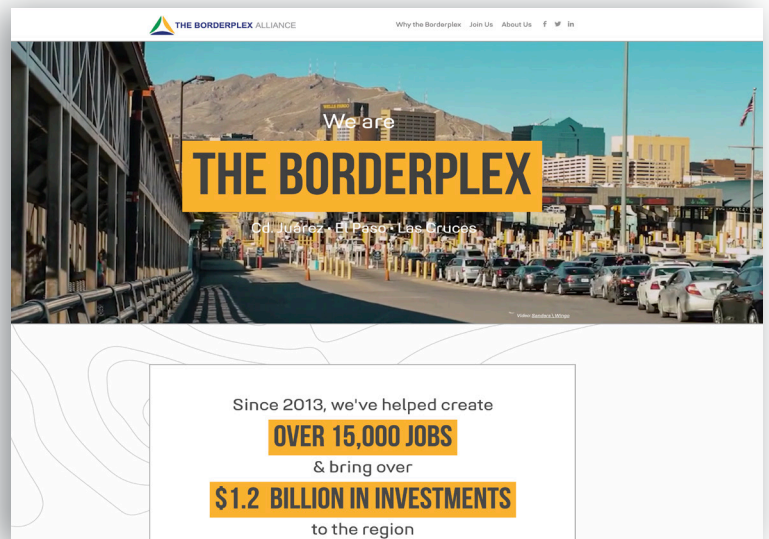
THE BORDERPLEX ALLIANCE

Why the Borderplex Join Us About Us

We are

THE BORDERPLEX

Cd. Juárez · El Paso · Las Cruces

Video: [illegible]

Since 2013, we've helped create

OVER 15,000 JOBS

& bring over

$1.2 BILLION IN INVESTMENTS

to the region